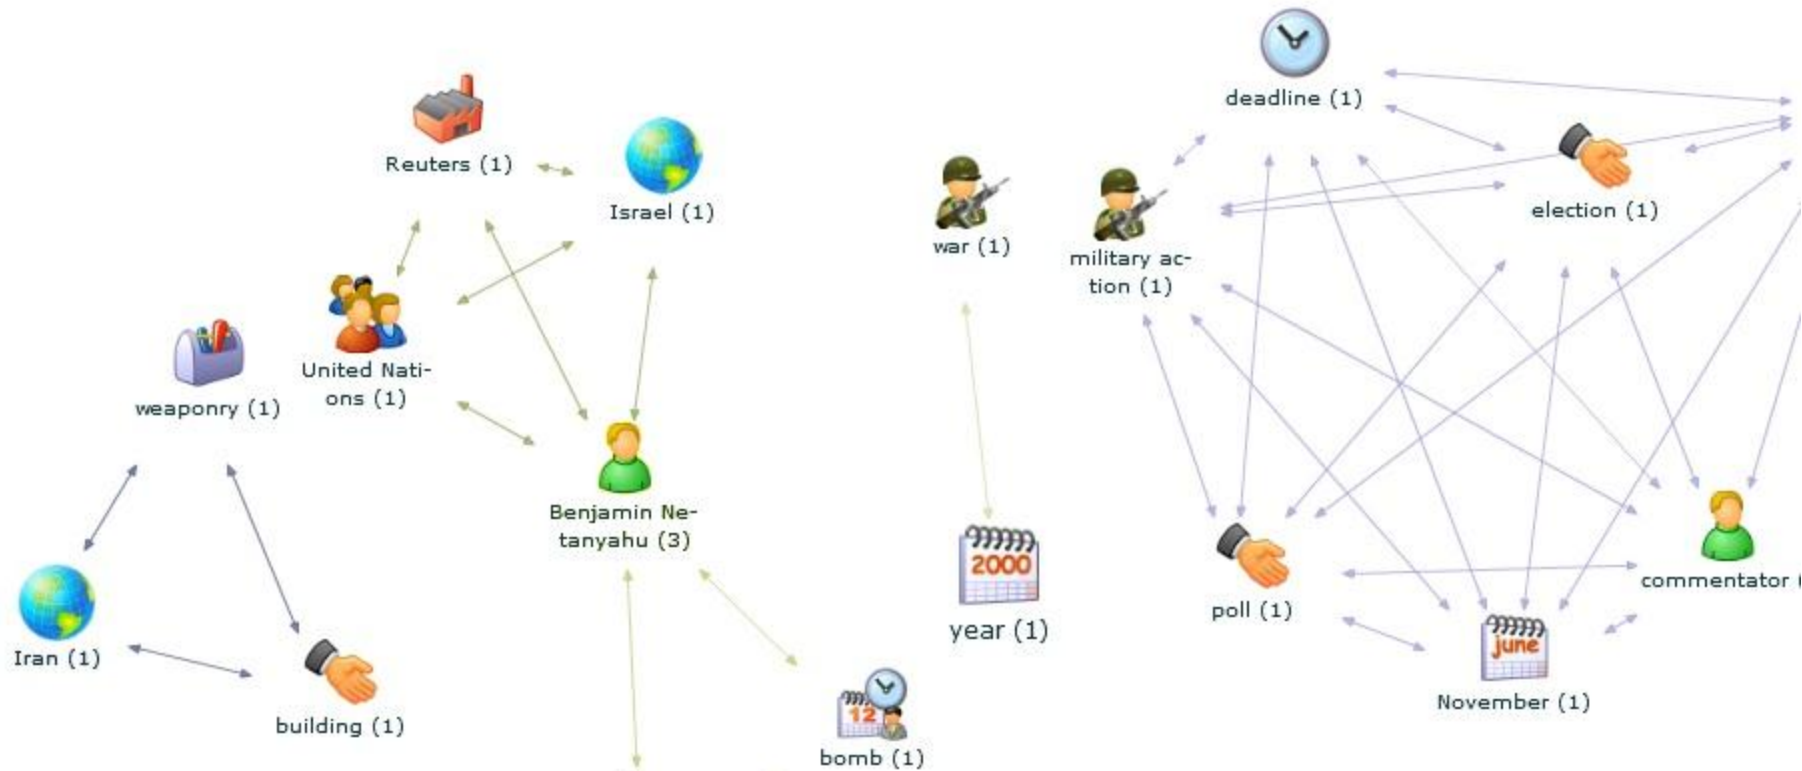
deadline (1)

Reuters (1)

Israel (1)

war (1)

military action (1)

election (1)

weaponry (1)

United Nations (1)

Benjamin Netanyahu (3)

2000

year (1)

poll (1)

commentator (

Iran (1)

building (1)

12

bomb (1)

june

November (1)